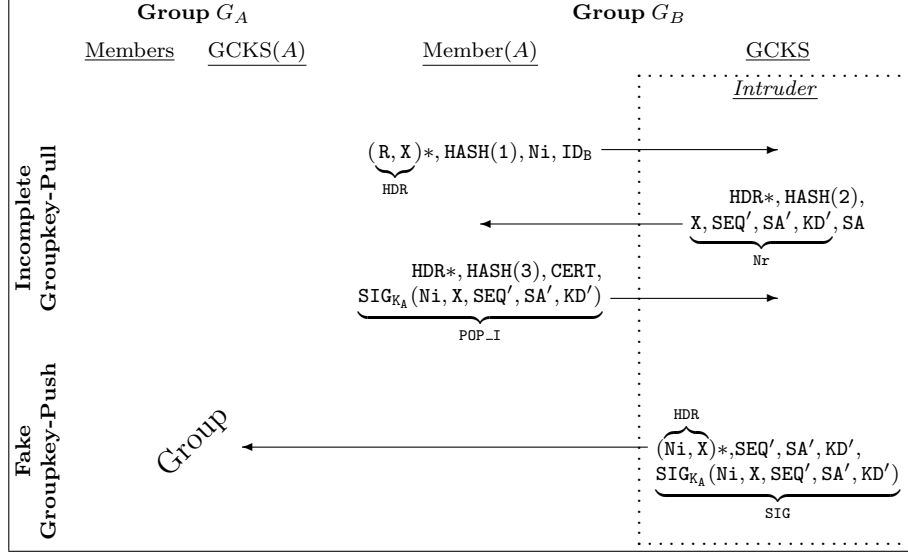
**Group $G_A$**

**Group $G_B$**

Members

GCKS($A$)

Member($A$)

GCKS

*Intruder*

Incomplete Groupkey-Pull

$\underbrace{(\mathtt{R},\mathtt{X})}_{\mathtt{HDR}}*, \mathtt{HASH(1)}, \mathtt{Ni}, \mathtt{ID_B}$

$\mathtt{HDR}*, \mathtt{HASH(2)},$
$\underbrace{\mathtt{X}, \mathtt{SEQ'}, \mathtt{SA'}, \mathtt{KD'}}_{\mathtt{Nr}}, \mathtt{SA}$

$\mathtt{HDR}*, \mathtt{HASH(3)}, \mathtt{CERT},$
$\underbrace{\mathtt{SIG_{K_A}}(\mathtt{Ni}, \mathtt{X}, \mathtt{SEQ'}, \mathtt{SA'}, \mathtt{KD'})}_{\mathtt{POP\_I}}$

Fake Groupkey-Push

Group

$\overbrace{(\mathtt{Ni},\mathtt{X})}^{\mathtt{HDR}}*, \mathtt{SEQ'}, \mathtt{SA'}, \mathtt{KD'},$
$\underbrace{\mathtt{SIG_{K_A}}(\mathtt{Ni}, \mathtt{X}, \mathtt{SEQ'}, \mathtt{SA'}, \mathtt{KD'})}_{\mathtt{SIG}}$